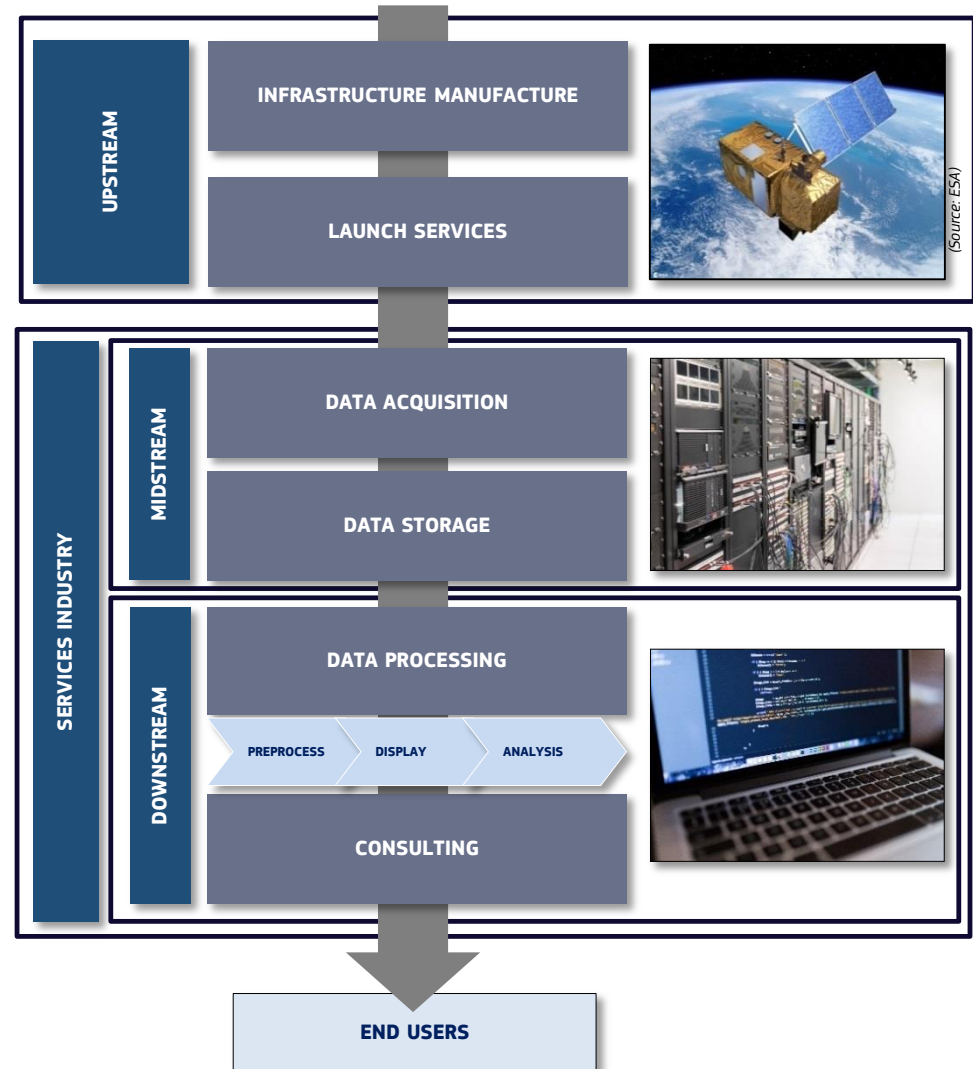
UPSTREAM

INFRASTRUCTURE MANUFACTURE

LAUNCH SERVICES

(Source: ESA)

SERVICES INDUSTRY

MIDSTREAM

DATA ACQUISITION

DATA STORAGE

DOWNSTREAM

DATA PROCESSING

PREPROCESS

DISPLAY

ANALYSIS

CONSULTING

END USERS